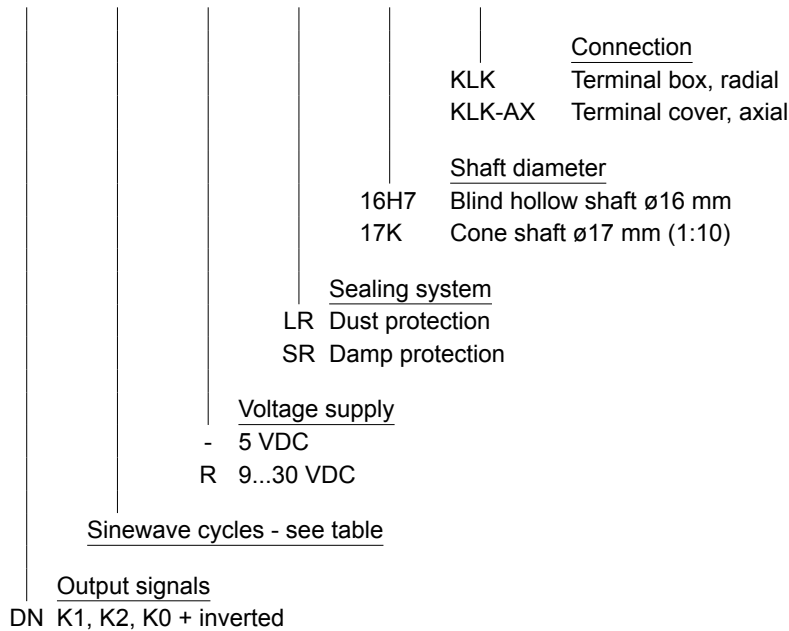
Connection
KLK Terminal box, radial
KLK-AX Terminal cover, axial

Shaft diameter
16H7 Blind hollow shaft ø16 mm
17K Cone shaft ø17 mm (1:10)

Sealing system
LR Dust protection
SR Damp protection

Voltage supply
- 5 VDC
R 9...30 VDC

Sinewave cycles - see table

Output signals
DN K1, K2, K0 + inverted